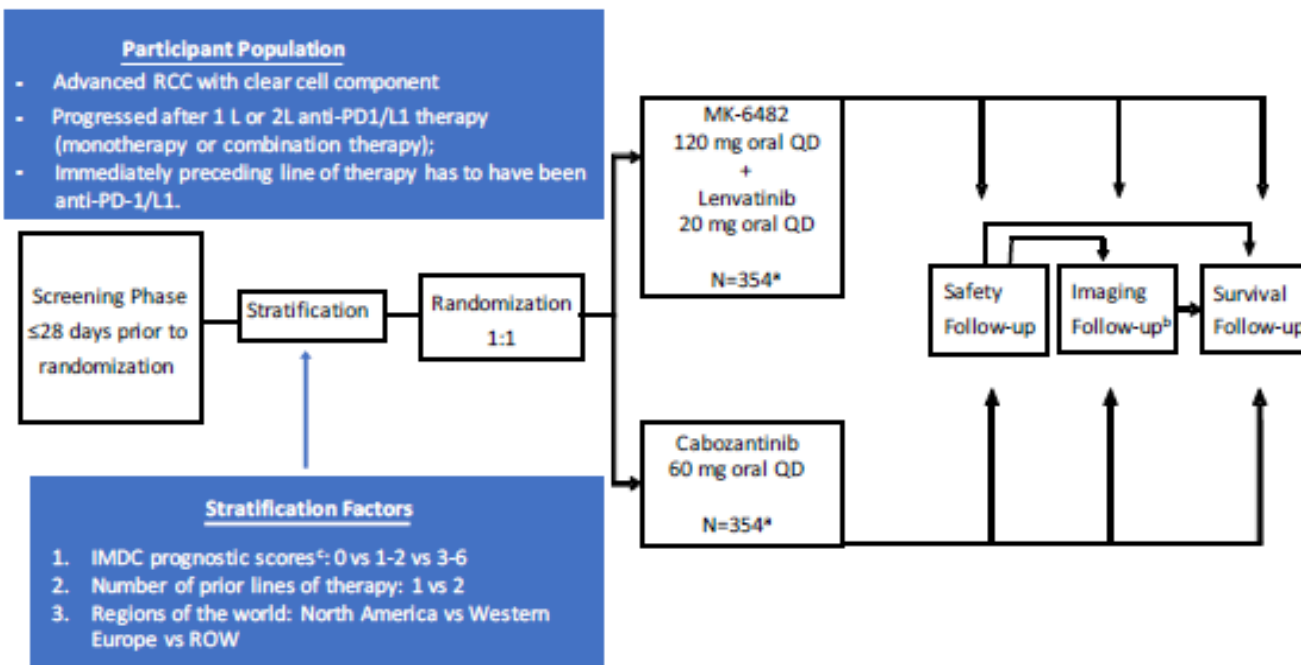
Participant Population

- Advanced RCC with clear cell component
- Progressed after 1 L or 2L anti-PD1/L1 therapy (monotherapy or combination therapy);
- Immediately preceding line of therapy has to have been anti-PD-1/L1.

Screening Phase ≤28 days prior to randomization

Stratification

Randomization 1:1

MK-6482 120 mg oral QD + Lenvatinib 20 mg oral QD

N=354$^a$

Cabozantinib 60 mg oral QD

N=354$^a$

Safety Follow-up

Imaging Follow-up$^b$

Survival Follow-up

Stratification Factors

1. IMDC prognostic scores$^c$: 0 vs 1-2 vs 3-6
2. Number of prior lines of therapy: 1 vs 2
3. Regions of the world: North America vs Western Europe vs ROW